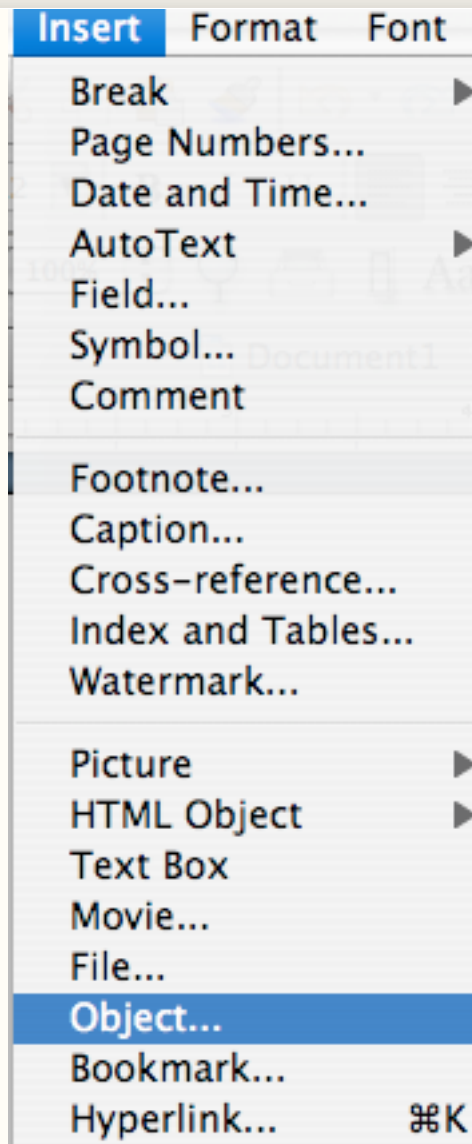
Insert Format Font

Break
Page Numbers...
Date and Time...
AutoText
Field...
Symbol...
Comment

Footnote...
Caption...
Cross-reference...
Index and Tables...
Watermark...

Picture
HTML Object
Text Box
Movie...
File...
Object...
Bookmark...
Hyperlink... ⌘K